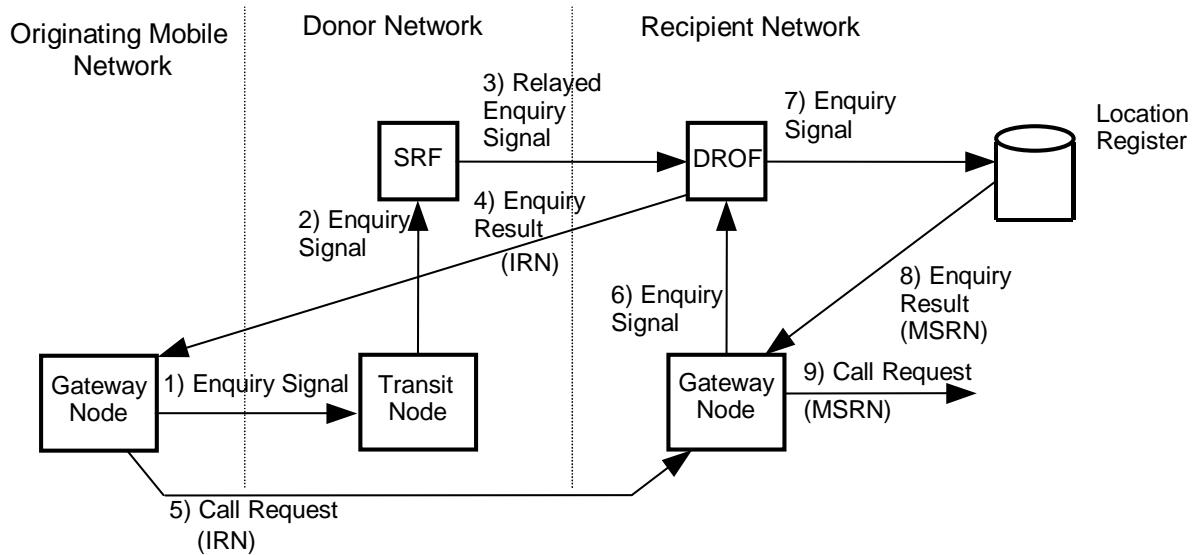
Originating Mobile Network

Donor Network

Recipient Network

3) Relayed Enquiry Signal

SRF

DROF

7) Enquiry Signal

Location Register

2) Enquiry Signal

4) Enquiry Result (IRN)

6) Enquiry Signal

8) Enquiry Result (MSRN)

Gateway Node

1) Enquiry Signal

Transit Node

Gateway Node

9) Call Request (MSRN)

5) Call Request (IRN)